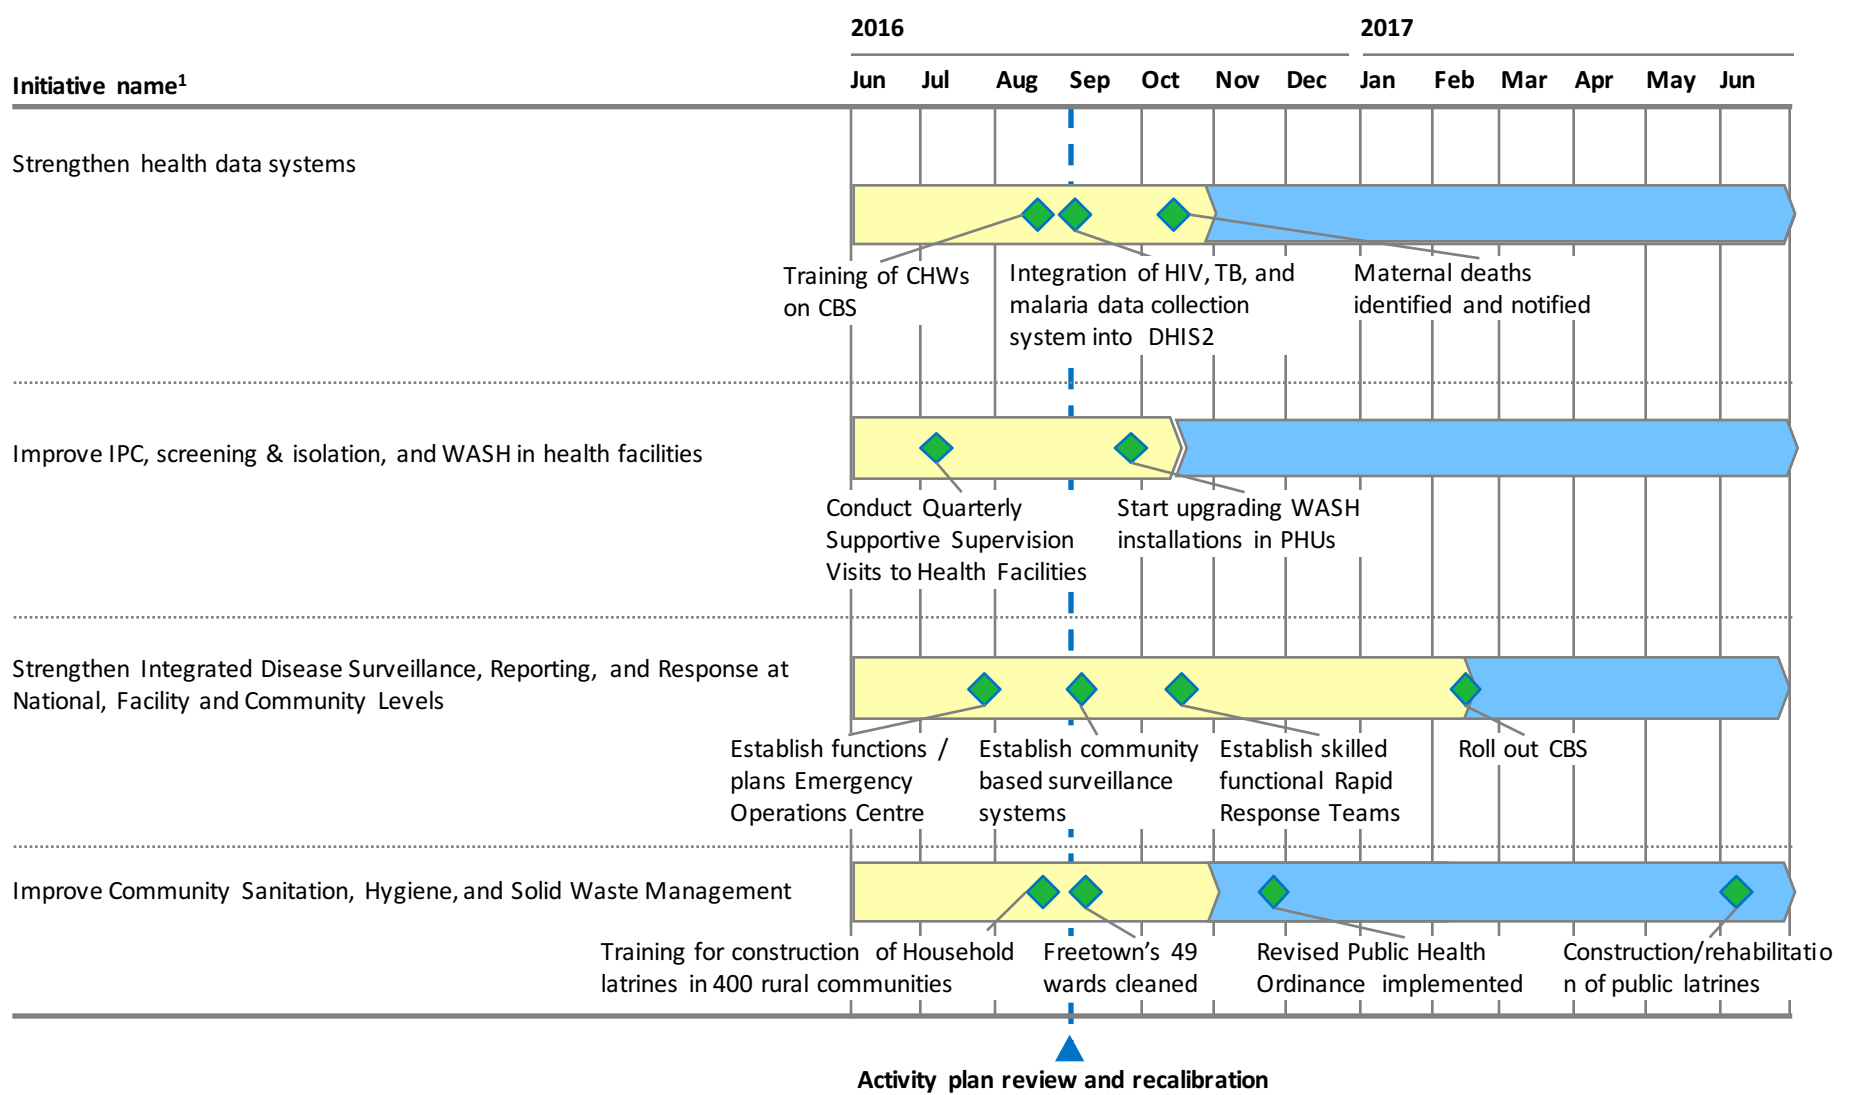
2016

2017

Initiative name$^1$

Jun Jul Aug Sep Oct Nov Dec Jan Feb Mar Apr May Jun

Strengthen health data systems

Training of CHWs on CBS

Integration of HIV, TB, and malaria data collection system into DHIS2

Maternal deaths identified and notified

Improve IPC, screening & isolation, and WASH in health facilities

Conduct Quarterly Supportive Supervision Visits to Health Facilities

Start upgrading WASH installations in PHUs

Strengthen Integrated Disease Surveillance, Reporting, and Response at National, Facility and Community Levels

Establish functions / plans Emergency Operations Centre

Establish community based surveillance systems

Establish skilled functional Rapid Response Teams

Roll out CBS

Improve Community Sanitation, Hygiene, and Solid Waste Management

Training for construction of Household latrines in 400 rural communities

Freetown's 49 wards cleaned

Revised Public Health Ordinance implemented

Construction/rehabilitation of public latrines

Activity plan review and recalibration